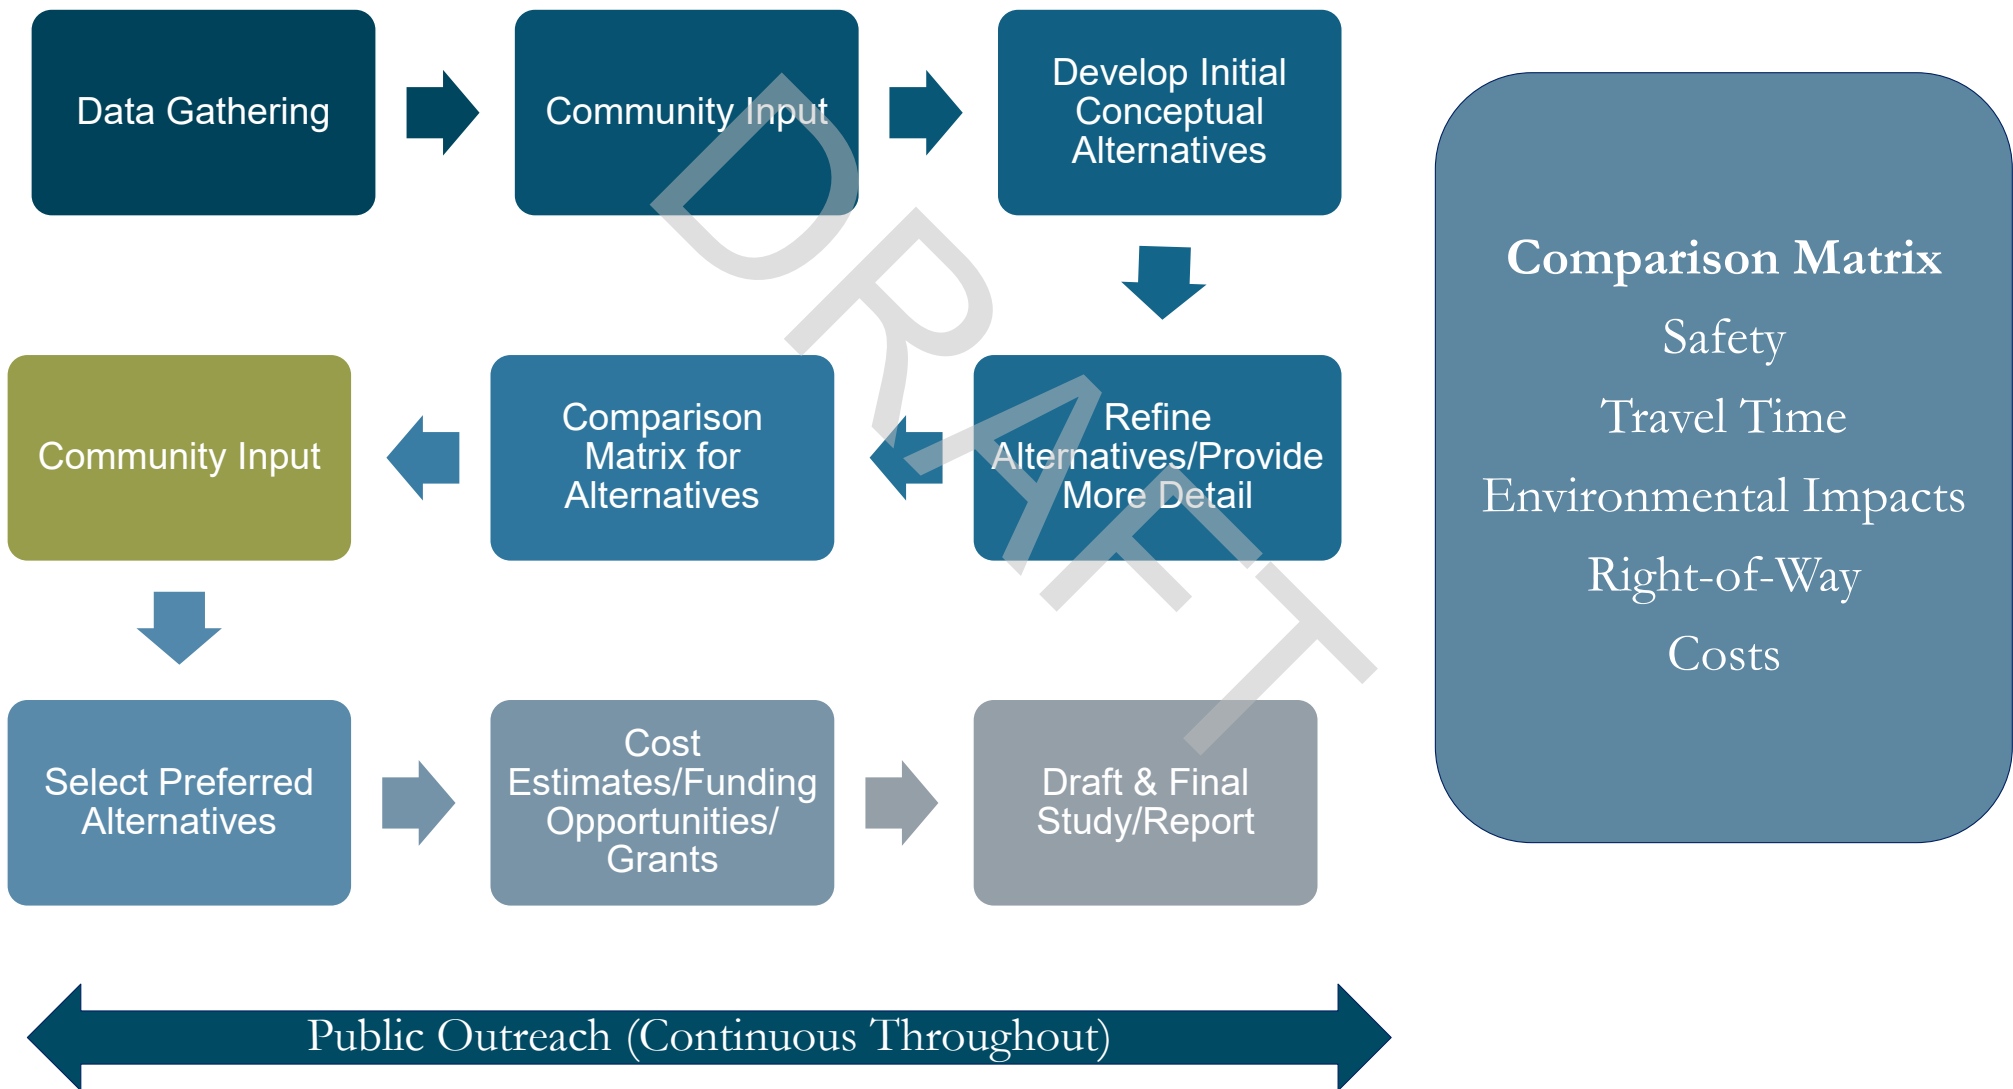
Data Gathering

Community Input

Develop Initial Conceptual Alternatives

Refine Alternatives/Provide More Detail

Comparison Matrix for Alternatives

Community Input

Select Preferred Alternatives

Cost Estimates/Funding Opportunities/ Grants

Draft & Final Study/Report

Comparison Matrix
Safety
Travel Time
Environmental Impacts
Right-of-Way
Costs

Public Outreach (Continuous Throughout)

DRAFT